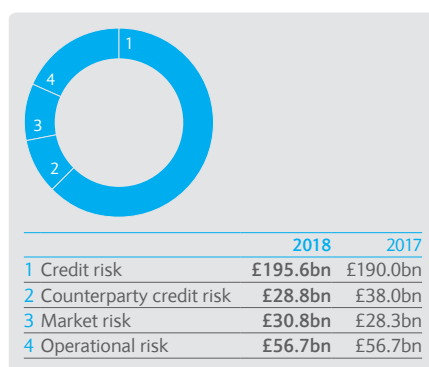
1
2
3
4

| | 2018 | 2017 |
|---|---|---|
| 1 Credit risk | £195.6bn | £190.0bn |
| 2 Counterparty credit risk | £28.8bn | £38.0bn |
| 3 Market risk | £30.8bn | £28.3bn |
| 4 Operational risk | £56.7bn | £56.7bn |